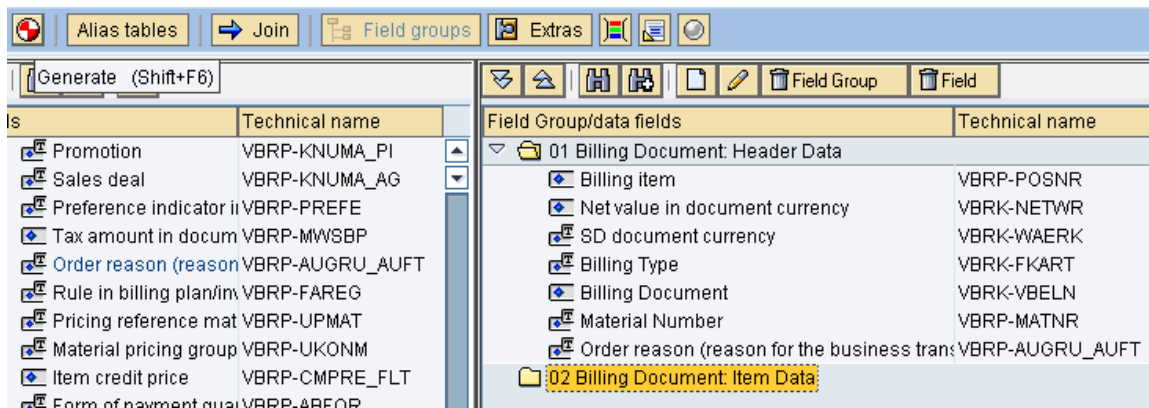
Alias tables | Join | Field groups | Extras

Generate (Shift+F6)

| ls | Technical name |
|---|---|
| Promotion | VBRP-KNUMA_PI |
| Sales deal | VBRP-KNUMA_AG |
| Preference indicator i | VBRP-PREFE |
| Tax amount in docum | VBRP-MWSBP |
| Order reason (reason | VBRP-AUGRU_AUFT |
| Rule in billing plan/in | VBRP-FAREG |
| Pricing reference mat | VBRP-UPMAT |
| Material pricing group | VBRP-UKONM |
| Item credit price | VBRP-CMPRE_FLT |
| Form of payment gua | VBRP-ABFOR |

Field Group | Field

| Field Group/data fields | Technical name |
|---|---|
| 01 Billing Document: Header Data | |
| Billing item | VBRP-POSNR |
| Net value in document currency | VBRK-NETWR |
| SD document currency | VBRK-WAERK |
| Billing Type | VBRK-FKART |
| Billing Document | VBRK-VBELN |
| Material Number | VBRP-MATNR |
| Order reason (reason for the business trans | VBRP-AUGRU_AUFT |
| 02 Billing Document: Item Data | |